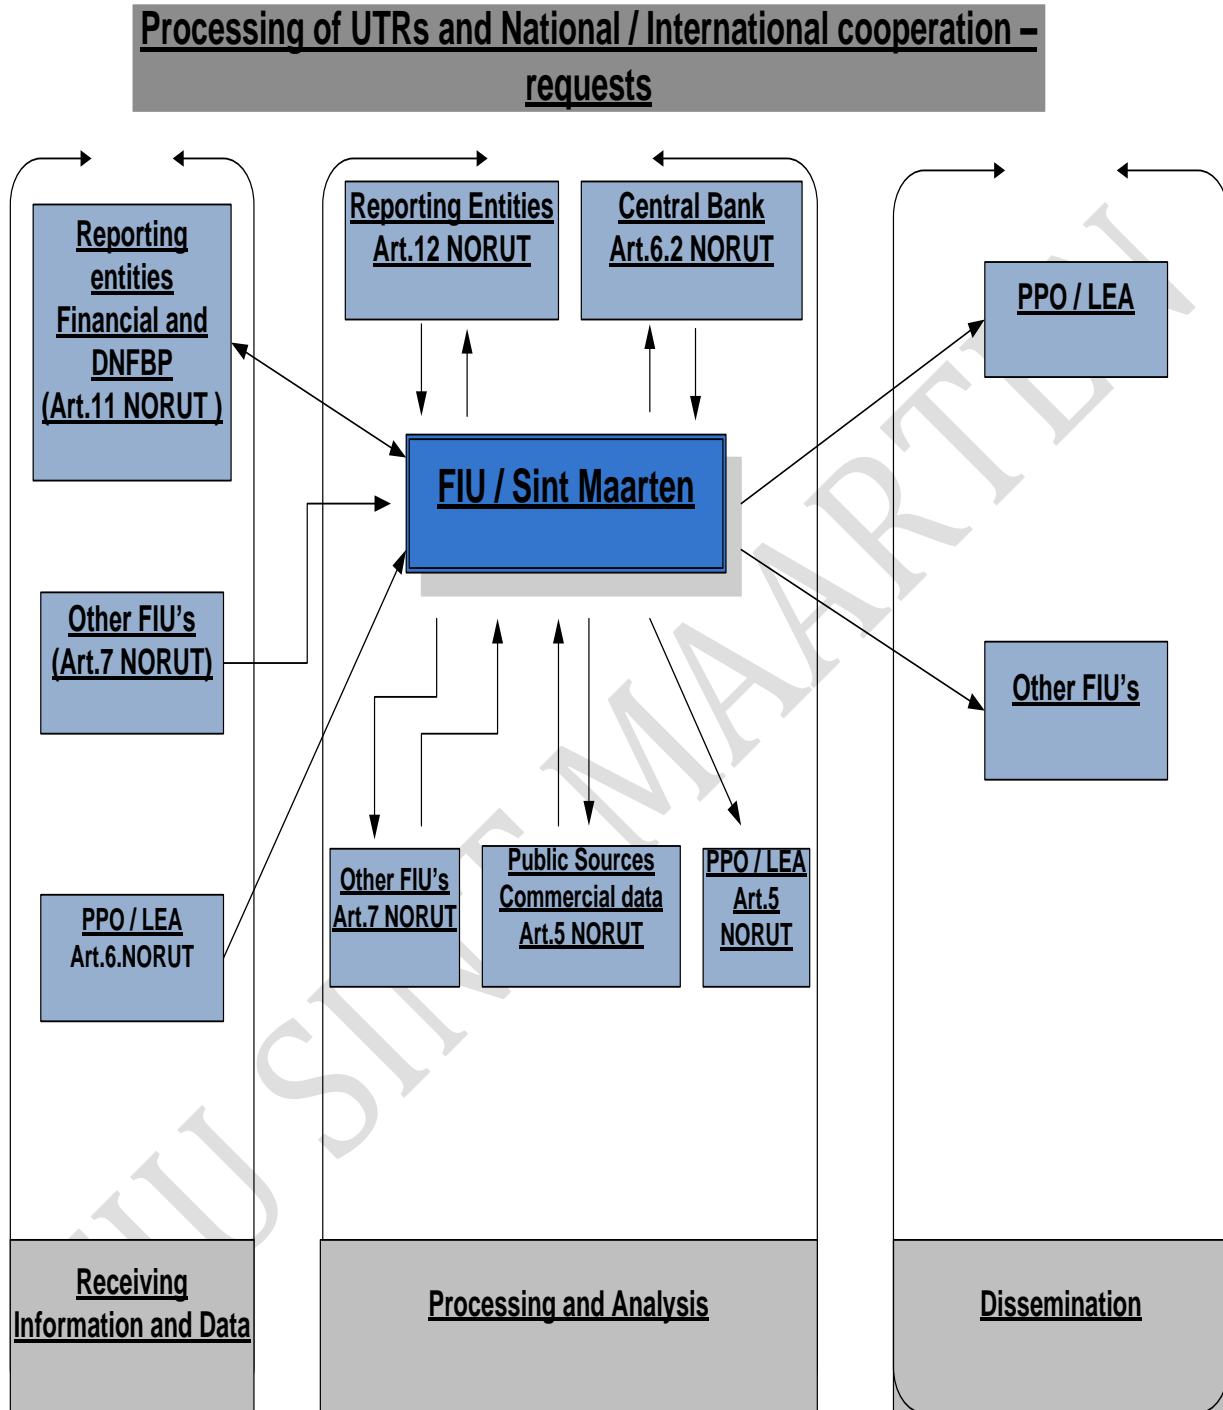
Processing of UTRs and National / International cooperation – requests

Reporting entities Financial and DNFBP (Art.11 NORUT )

Reporting Entities Art.12 NORUT

Central Bank Art.6.2 NORUT

PPO / LEA

FIU / Sint Maarten

Other FIU's (Art.7 NORUT)

Other FIU's

PPO / LEA Art.6.NORUT

Other FIU's Art.7 NORUT

Public Sources Commercial data Art.5 NORUT

PPO / LEA Art.5 NORUT

Receiving Information and Data

Processing and Analysis

Dissemination

FIU SINT MAARTEN